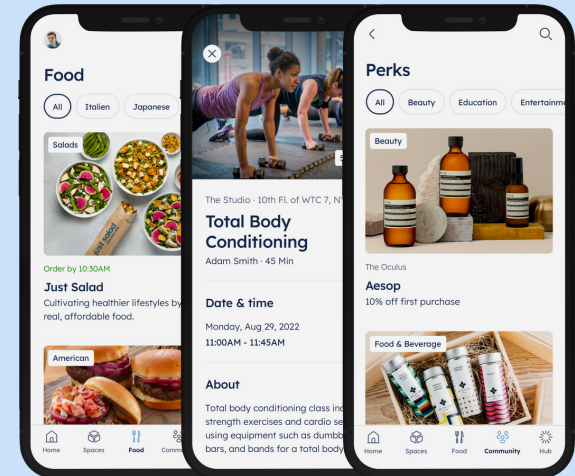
Food

All
Italien
Japanese

Salads

just salad

Order by 10:30AM

Just Salad

Cultivating healthier lifestyles by real, affordable food.

American

Home
Spaces
Food
Commu

S

The Studio · 10th Fl. of WTC 7, N

Total Body Conditioning

Adam Smith · 45 Min

Date & time

Monday, Aug 29, 2022

11:00AM - 11:45AM

About

Total body conditioning class in strength exercises and cardio se using equipment such as dumbb bars, and bands for a total body

Perks

All
Beauty
Education
Entertainme

Beauty

The Oculus

Aesop

10% off first purchase

Food & Beverage

Home
Spaces
Food
Community
Hub